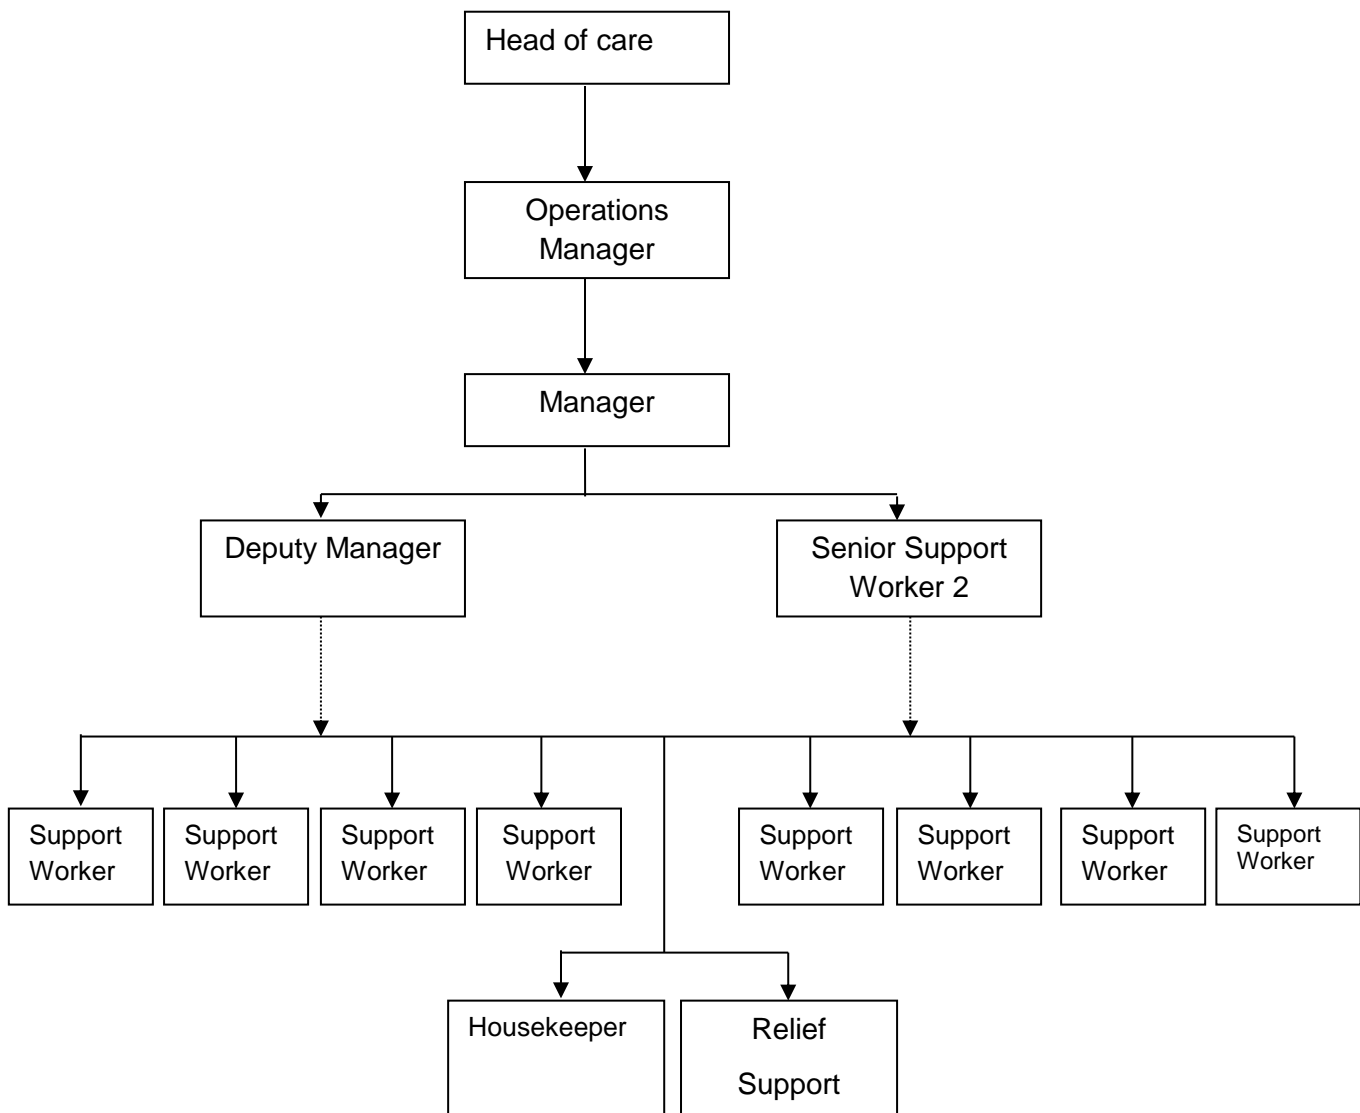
Head of care

Operations Manager

Manager

Deputy Manager

Senior Support Worker 2

Support Worker

Support Worker

Support Worker

Support Worker

Support Worker

Support Worker

Support Worker

Support Worker

Housekeeper

Relief Support